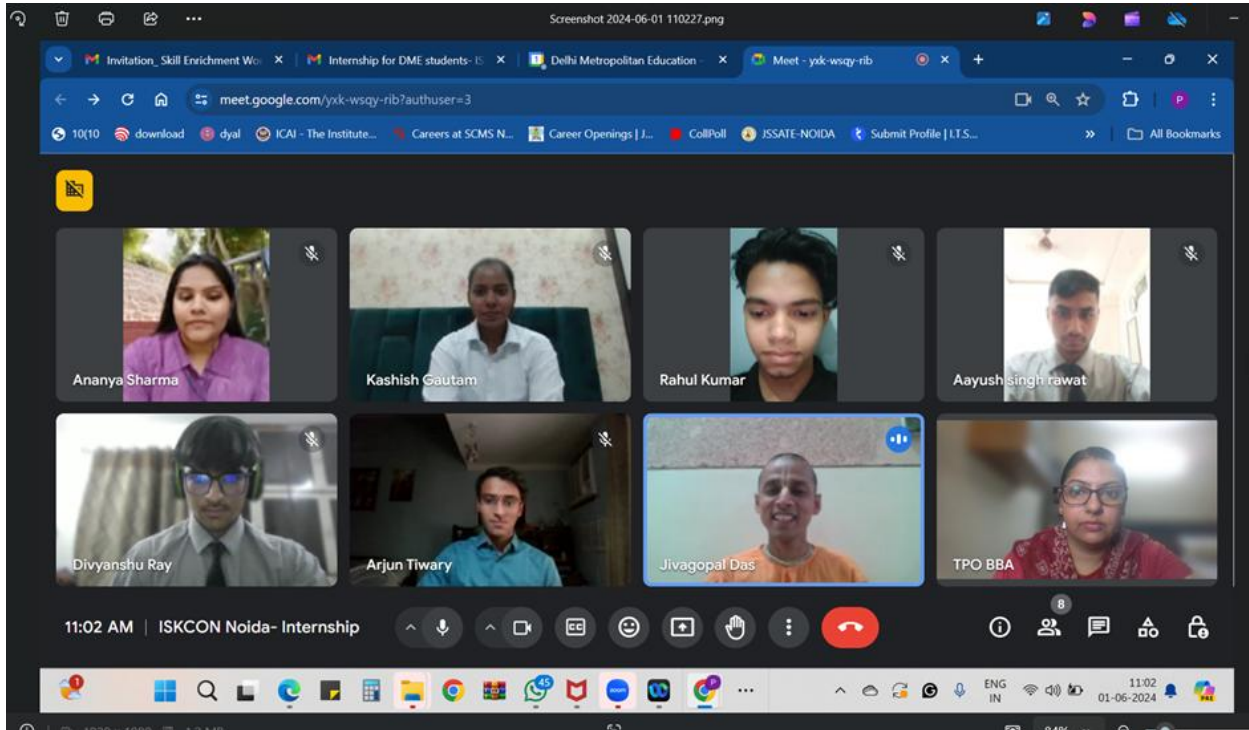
Screenshot 2024-06-01 110227.png

Invitation_ Skill Enrichment Wo
Internship for DME students- IS
Delhi Metropolitan Education
Meet - yxk-wsqy-rib

meet.google.com/yxk-wsqy-rib?authuser=3

10(10 download dyal ICAI - The Institute... Careers at SCMS N... Career Openings | J... CollPoll JSSATE-NOIDA Submit Profile | I.T.S... All Bookmarks

Ananya Sharma
Kashish Gautam
Rahul Kumar
Aayush singh rawat
Divyanshu Ray
Arjun Tiwary
Jivagopal Das
TPO BBA

11:02 AM | ISKCON Noida- Internship

8

ENG IN
11:02
01-06-2024